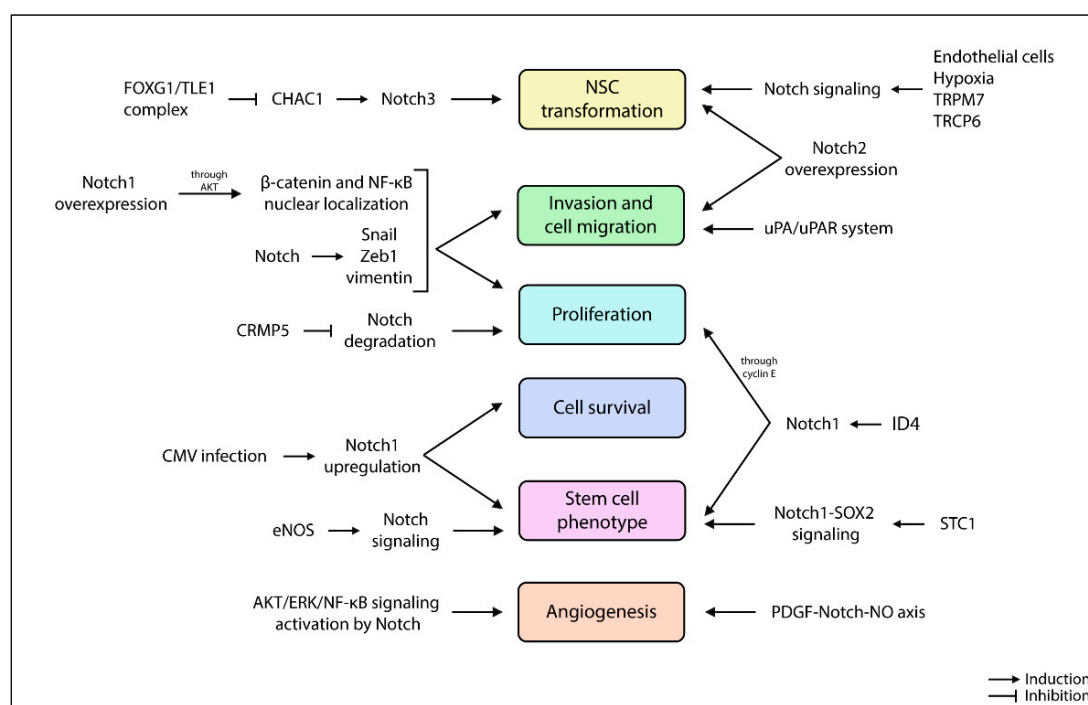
FOXG1/TLE1 complex

CHAC1

Notch3

NSC transformation

Notch signaling

Endothelial cells
Hypoxia
TRPM7
TRCP6

Notch2 overexpression

Notch1 overexpression

through AKT

β-catenin and NF-κB nuclear localization

Invasion and cell migration

uPA/uPAR system

Notch

Snail
Zeb1
vimentin

Proliferation

CRMP5

Notch degradation

through cyclin E

Cell survival

Notch1

ID4

CMV infection

Notch1 upregulation

Stem cell phenotype

eNOS

Notch signaling

Notch1-SOX2 signaling

STC1

AKT/ERK/NF-κB signaling activation by Notch

Angiogenesis

PDGF-Notch-NO axis

Induction
Inhibition